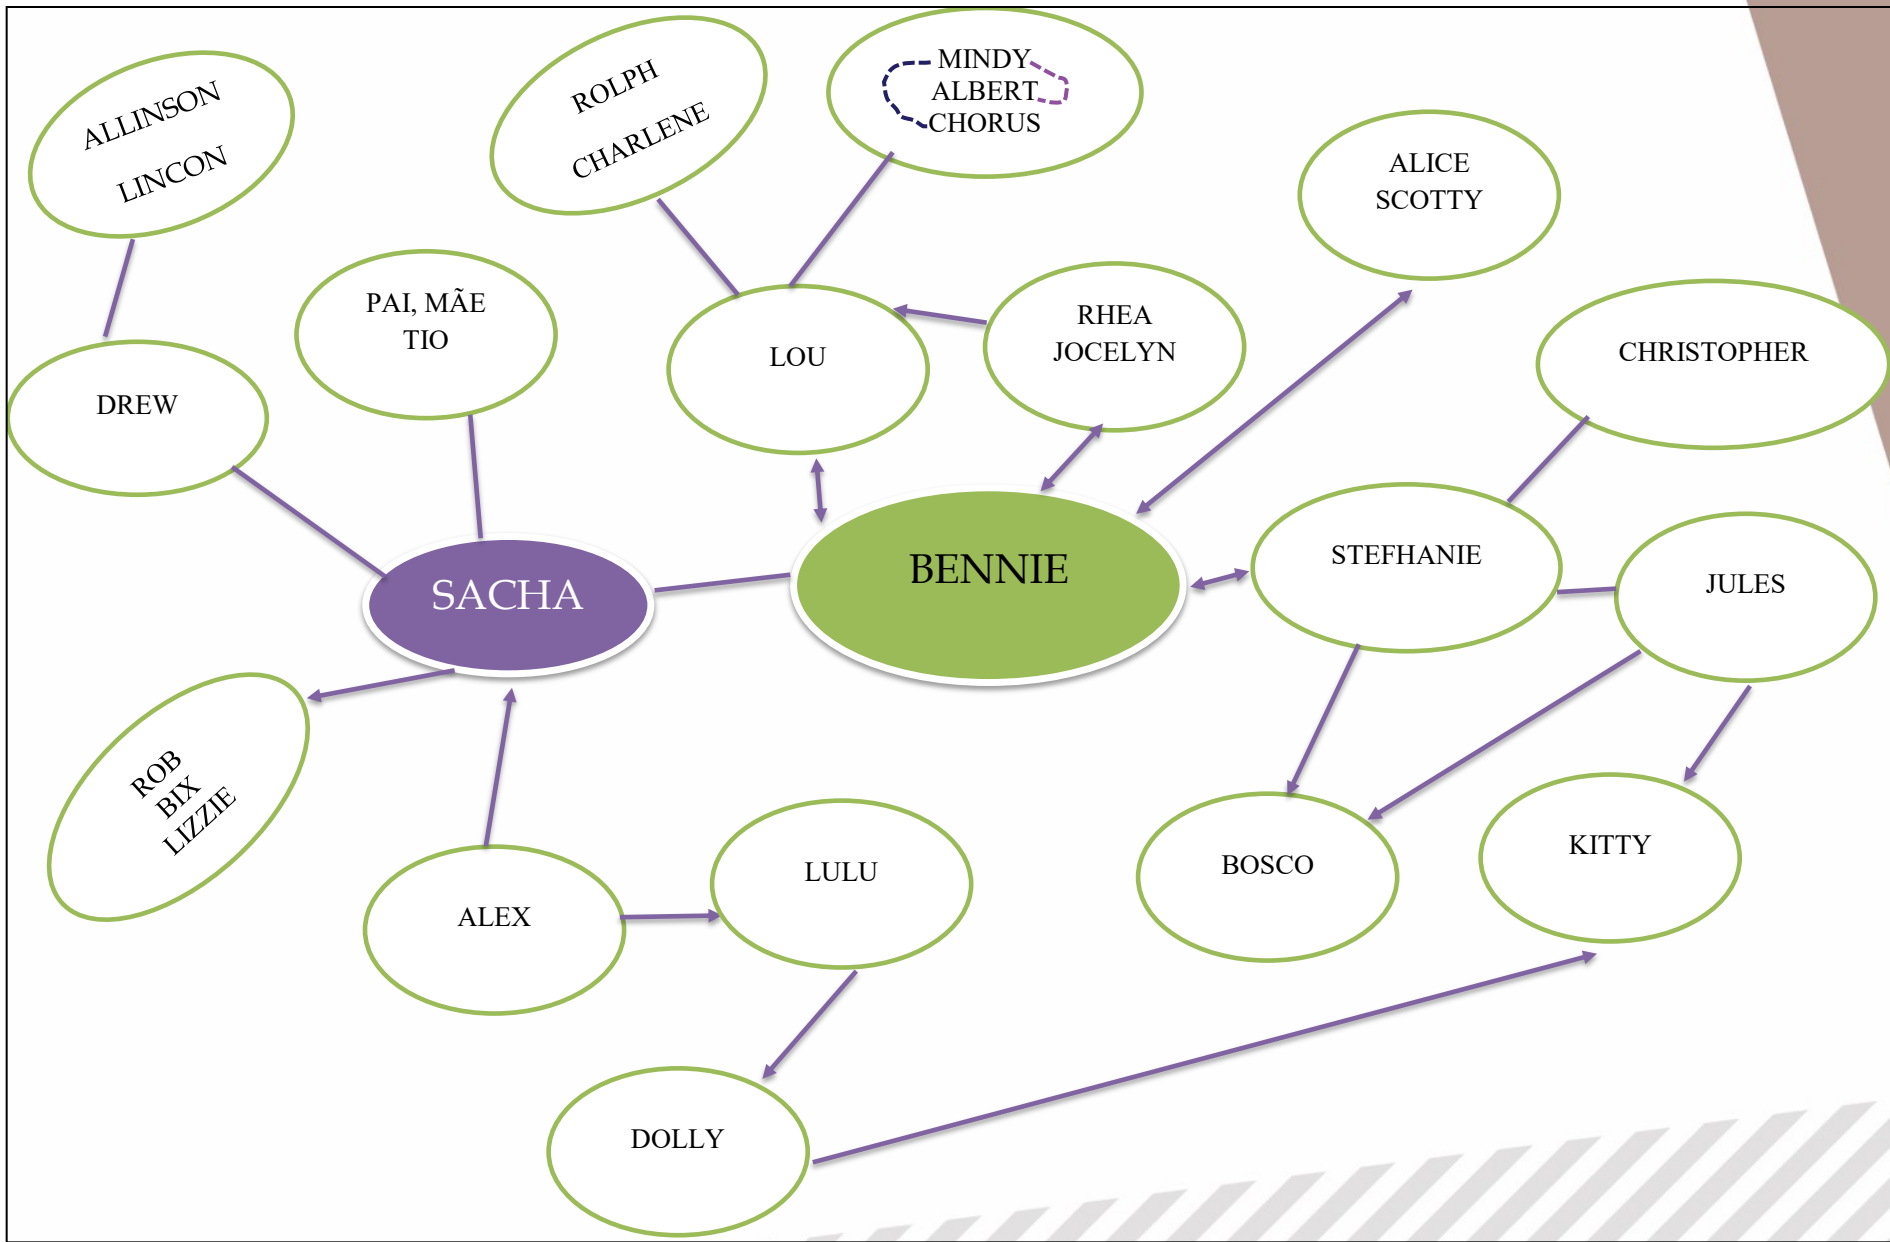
ALLINSON
LINCON

ROLPH
CHARLENE

MINDY
ALBERT
CHORUS

ALICE
SCOTTY

PAI, MÃE
TIO

LOU

RHEA
JOCELYN

CHRISTOPHER

DREW

SACHA

BENNIE

STEFHANIE

JULES

ROB
BIX
LIZZIE

ALEX

LULU

BOSCO

KITTY

DOLLY